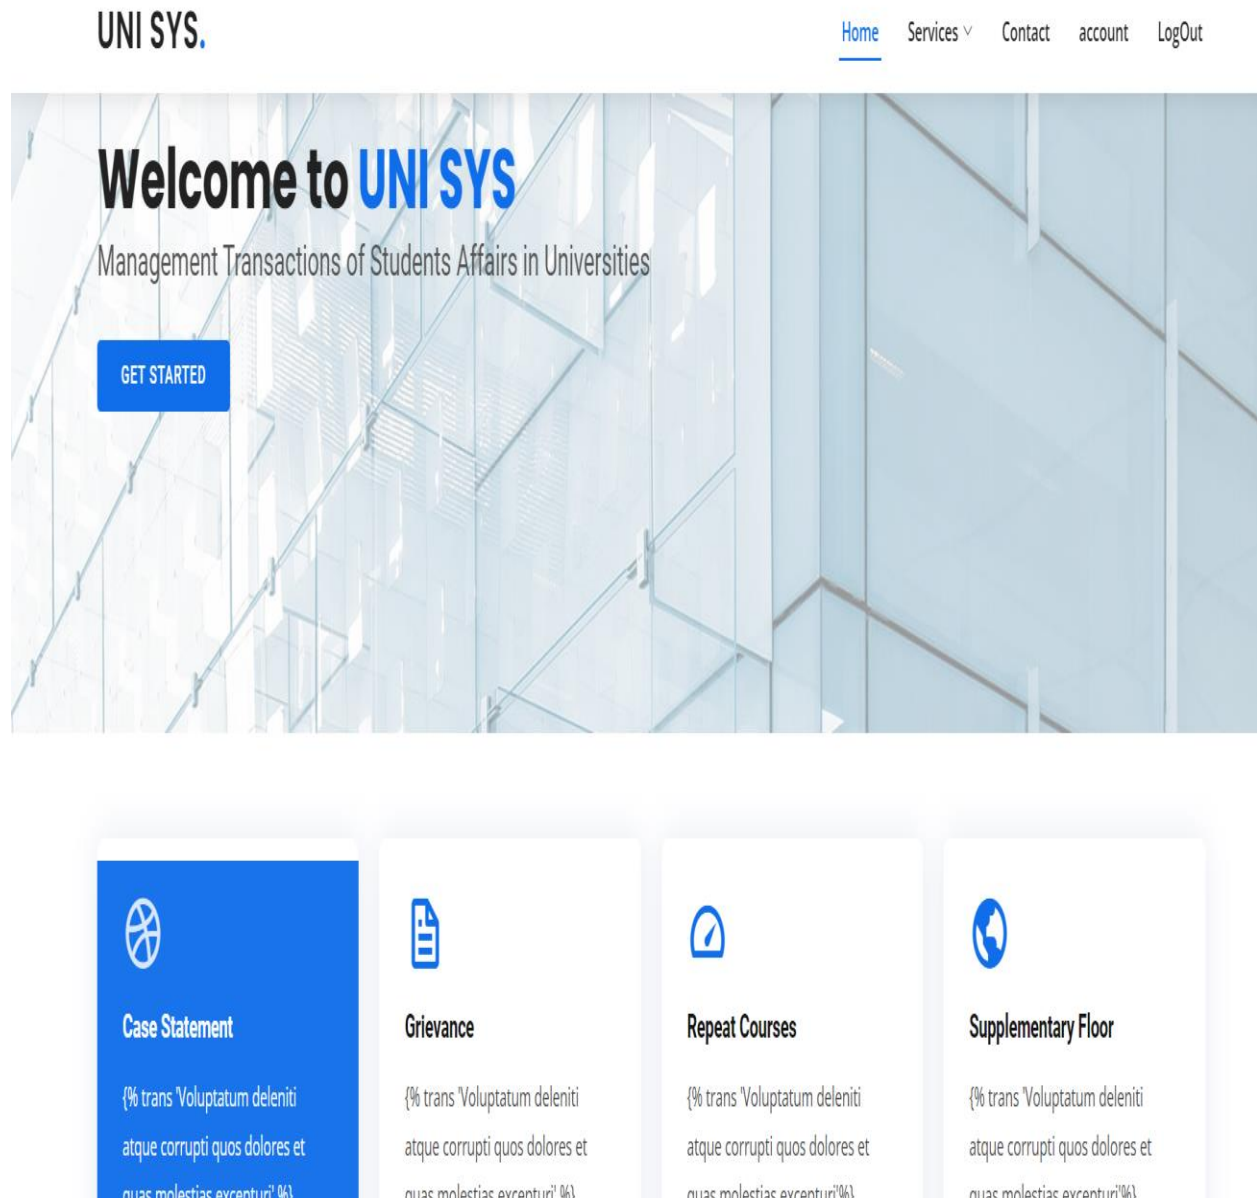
UNI SYS.

Home Services ∨ Contact account LogOut

Welcome to UNI SYS

Management Transactions of Students Affairs in Universities

GET STARTED

Case Statement

{% trans 'Voluptatum deleniti atque corrupti quos dolores et quas molestias excepturi' %}

Grievance

{% trans 'Voluptatum deleniti atque corrupti quos dolores et quas molestias excepturi' %}

Repeat Courses

{% trans 'Voluptatum deleniti atque corrupti quos dolores et quas molestias excepturi'%}

Supplementary Floor

{% trans 'Voluptatum deleniti atque corrupti quos dolores et quas molestias excepturi'%}